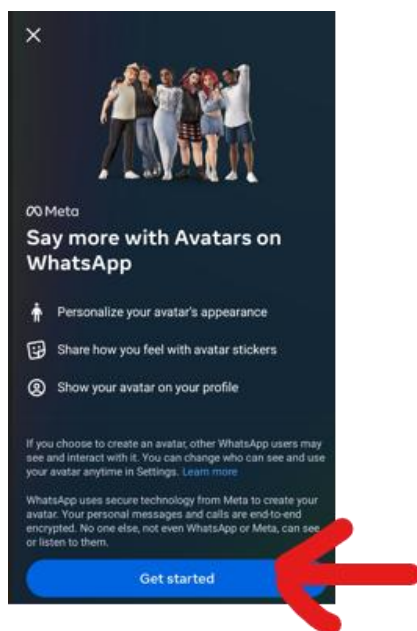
∞ Meta

Say more with Avatars on WhatsApp

Personalize your avatar's appearance

Share how you feel with avatar stickers

Show your avatar on your profile

If you choose to create an avatar, other WhatsApp users may see and interact with it. You can change who can see and use your avatar anytime in Settings. Learn more

WhatsApp uses secure technology from Meta to create your avatar. Your personal messages and calls are end-to-end encrypted. No one else, not even WhatsApp or Meta, can see or listen to them.

Get started